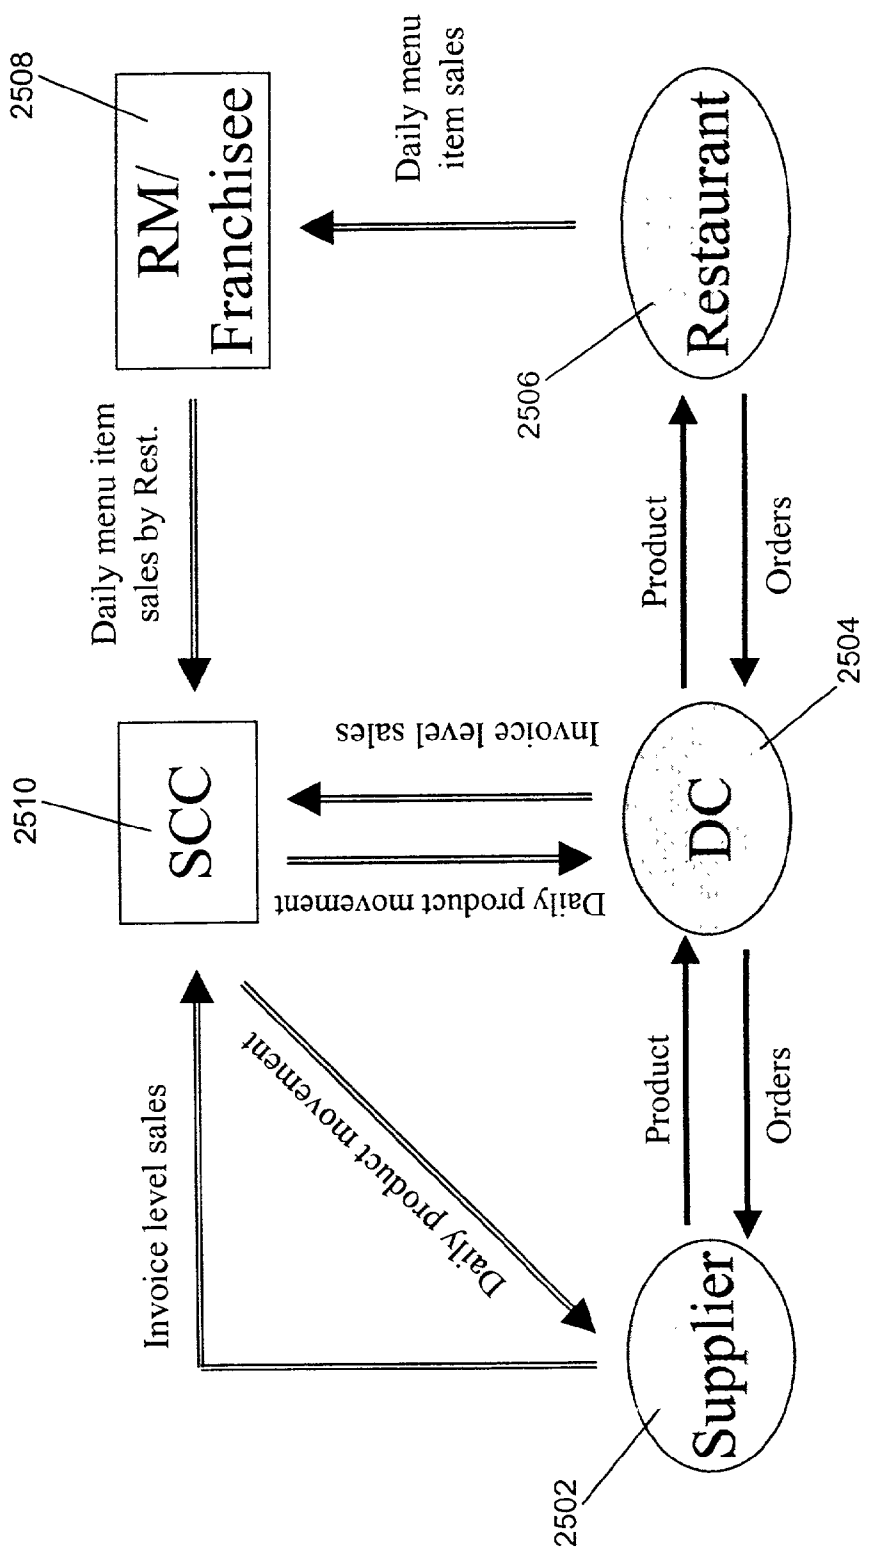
2508

RM/ Franchisee

Daily menu item sales

Restaurant

2506

Daily menu item sales by Rest.

Product

Orders

2510

SCC

Invoice level sales

Daily product movement

DC

2504

Invoice level sales

Daily product movement

Product

Orders

Supplier

2502